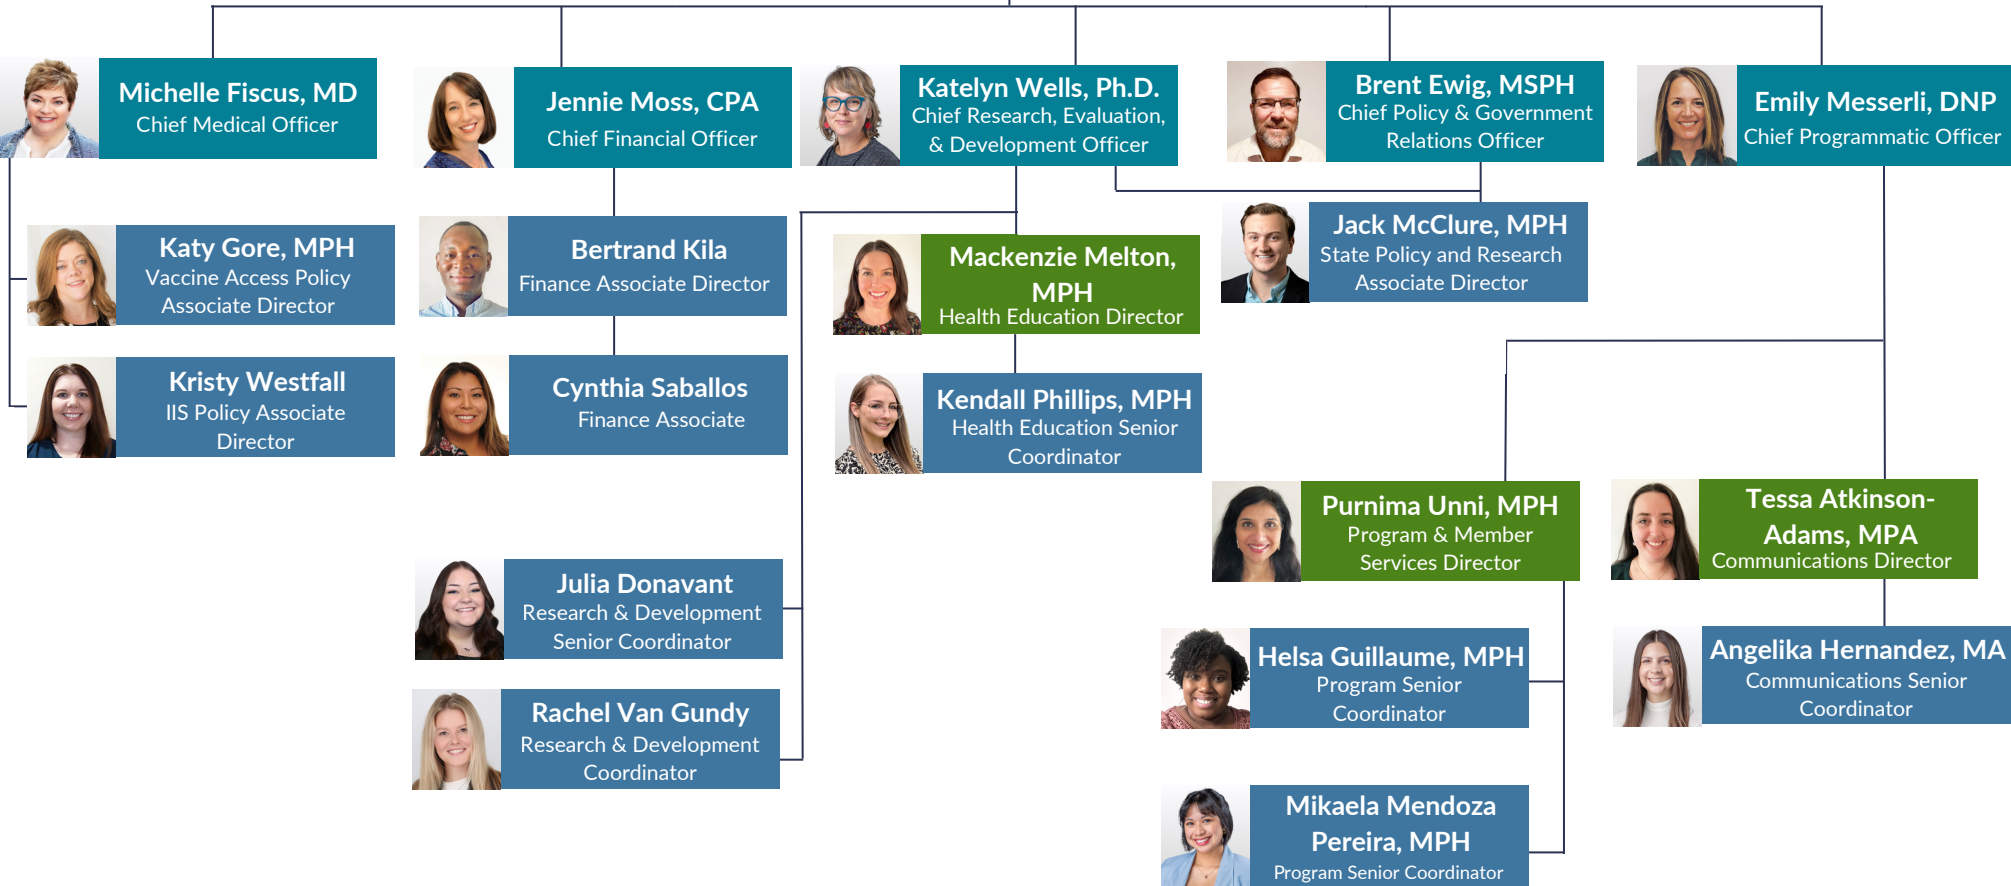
Michelle Fiscus, MD
Chief Medical Officer

Jennie Moss, CPA
Chief Financial Officer

Katelyn Wells, Ph.D.
Chief Research, Evaluation, & Development Officer

Brent Ewig, MSPH
Chief Policy & Government Relations Officer

Emily Messerli, DNP
Chief Programmatic Officer

Katy Gore, MPH
Vaccine Access Policy Associate Director

Bertrand Kila
Finance Associate Director

Mackenzie Melton, MPH
Health Education Director

Jack McClure, MPH
State Policy and Research Associate Director

Kristy Westfall
IIS Policy Associate Director

Cynthia Saballos
Finance Associate

Kendall Phillips, MPH
Health Education Senior Coordinator

Purnima Unni, MPH
Program & Member Services Director

Tessa Atkinson-Adams, MPA
Communications Director

Julia Donavant
Research & Development Senior Coordinator

Helsa Guillaume, MPH
Program Senior Coordinator

Angelika Hernandez, MA
Communications Senior Coordinator

Rachel Van Gundy
Research & Development Coordinator

Mikaela Mendoza Pereira, MPH
Program Senior Coordinator